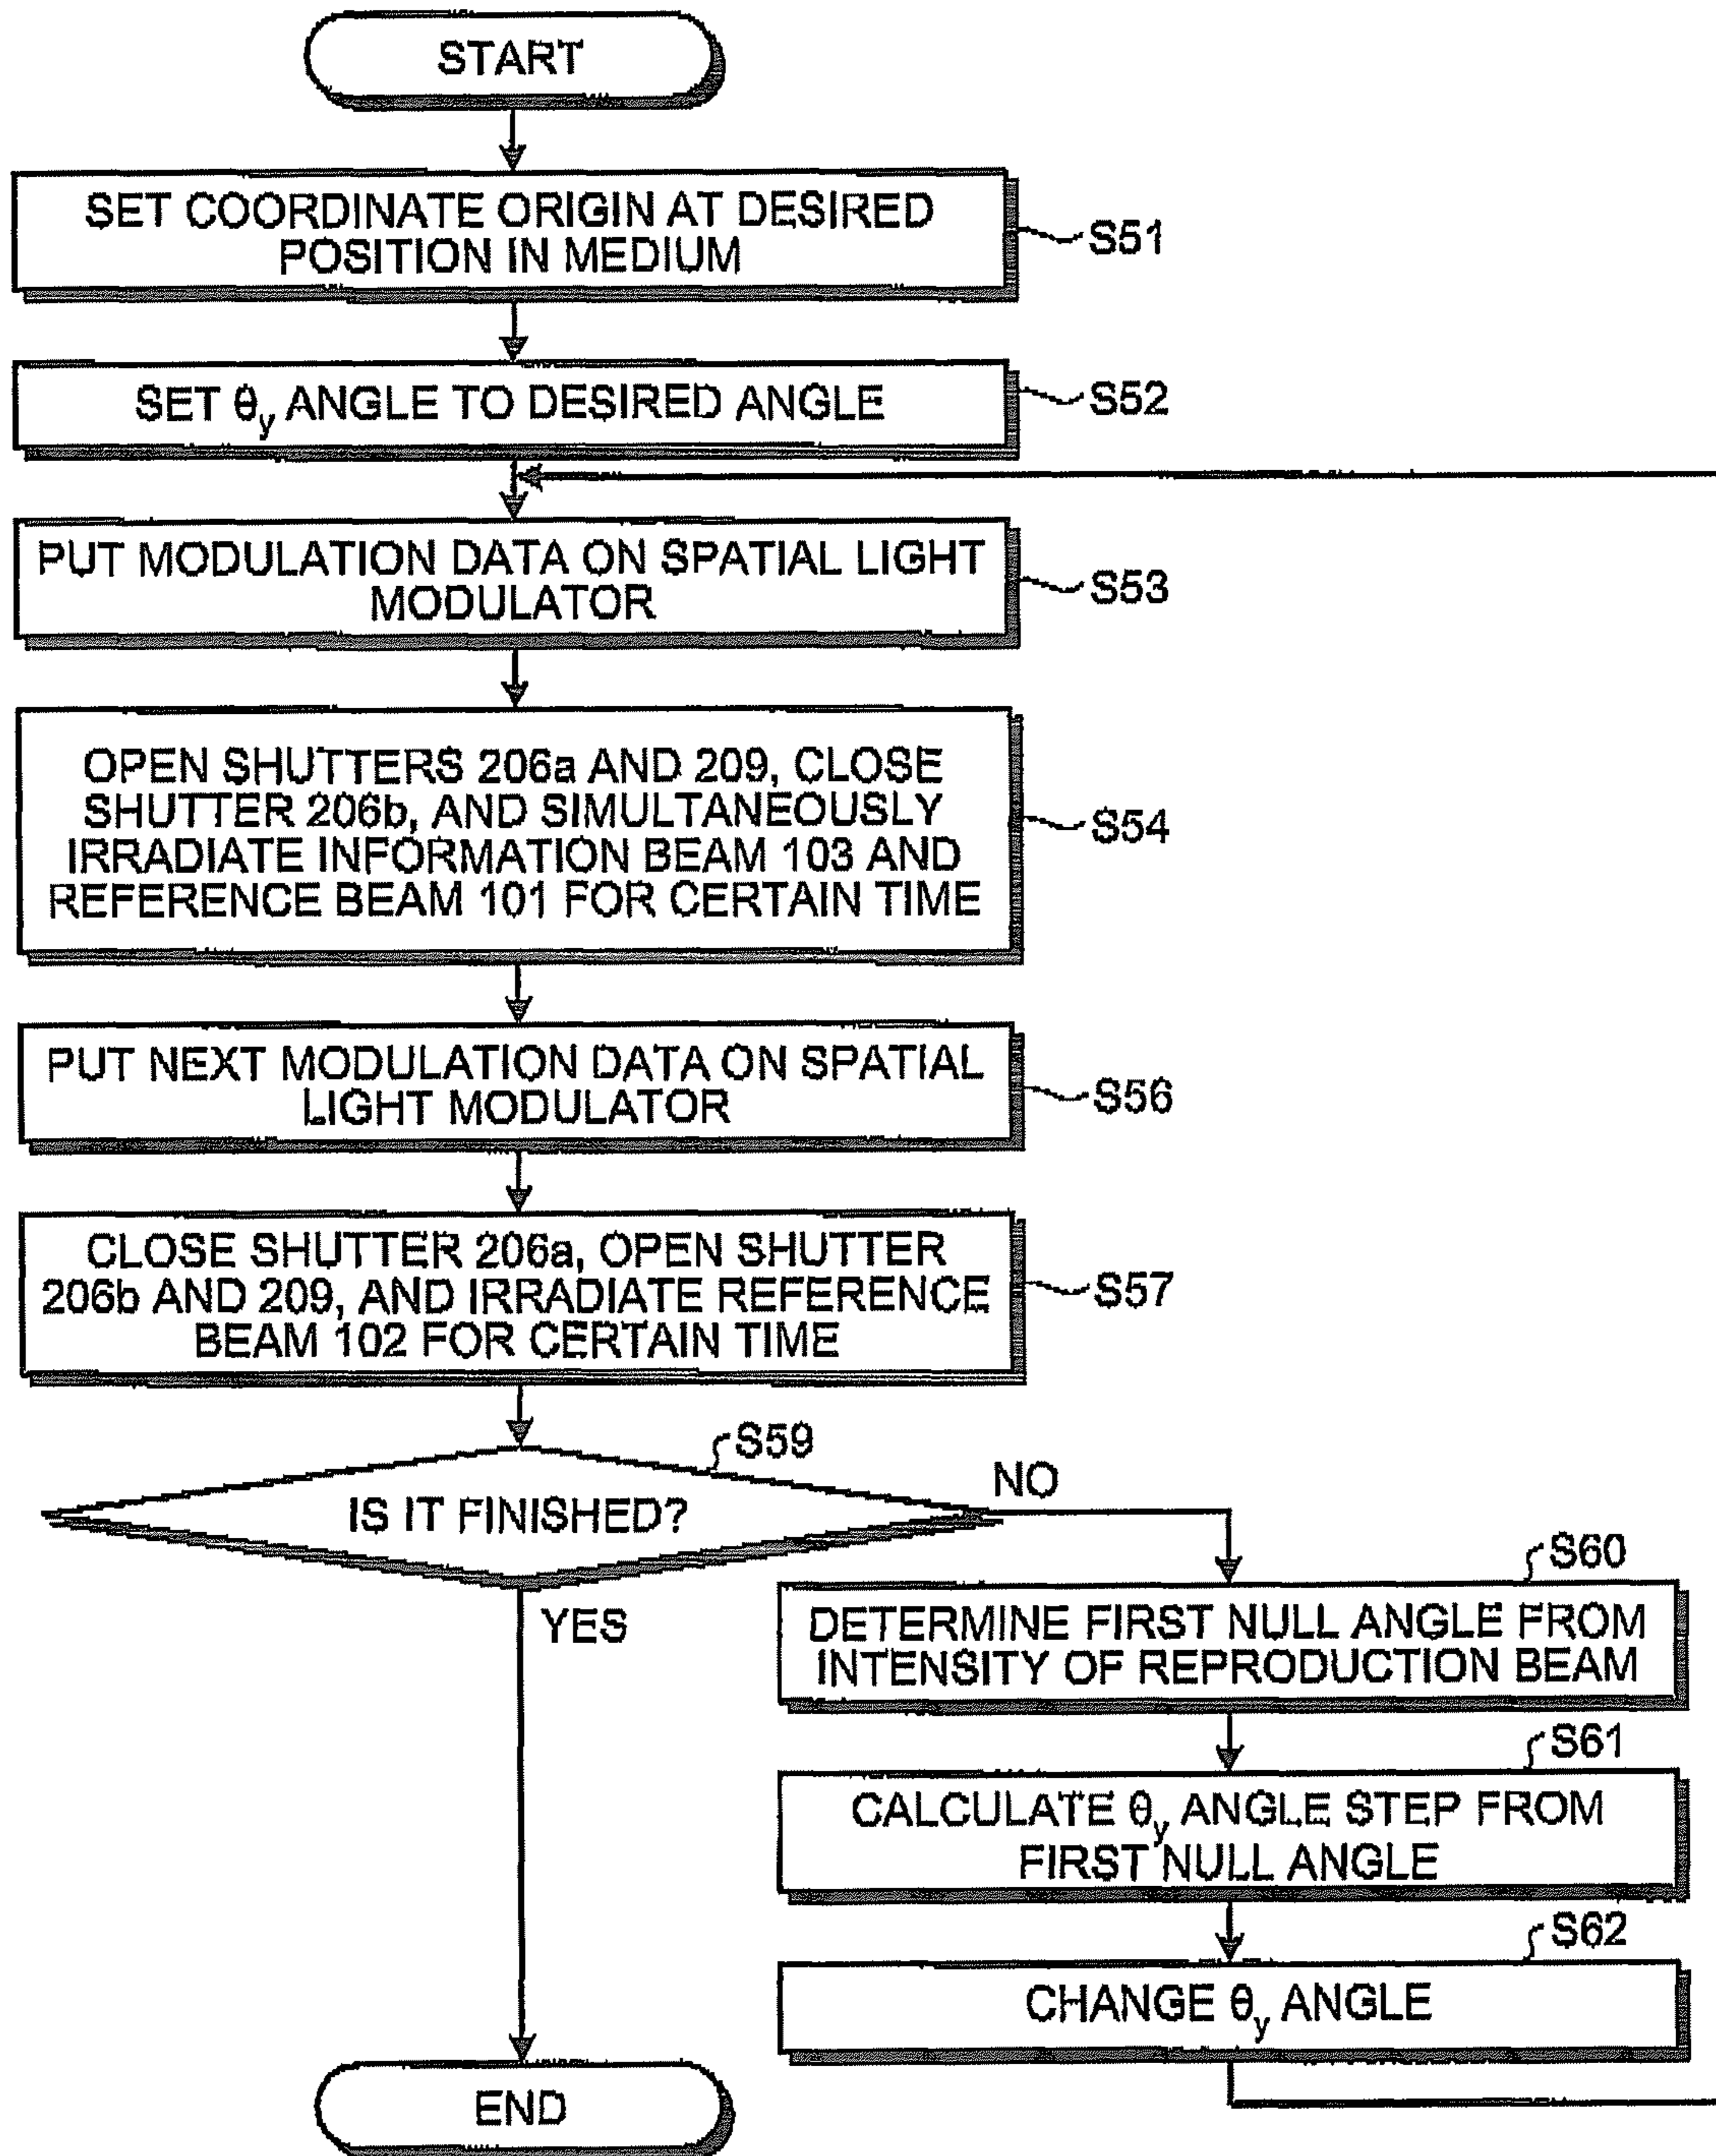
START

SET COORDINATE ORIGIN AT DESIRED POSITION IN MEDIUM

S51

SET $\theta_y$ ANGLE TO DESIRED ANGLE

S52

PUT MODULATION DATA ON SPATIAL LIGHT MODULATOR

S53

OPEN SHUTTERS 206a AND 209, CLOSE SHUTTER 206b, AND SIMULTANEOUSLY IRRADIATE INFORMATION BEAM 103 AND REFERENCE BEAM 101 FOR CERTAIN TIME

S54

PUT NEXT MODULATION DATA ON SPATIAL LIGHT MODULATOR

S56

CLOSE SHUTTER 206a, OPEN SHUTTER 206b AND 209, AND IRRADIATE REFERENCE BEAM 102 FOR CERTAIN TIME

S57

S59

IS IT FINISHED?

NO

YES

S60

DETERMINE FIRST NULL ANGLE FROM INTENSITY OF REPRODUCTION BEAM

S61

CALCULATE $\theta_y$ ANGLE STEP FROM FIRST NULL ANGLE

S62

CHANGE $\theta_y$ ANGLE

END